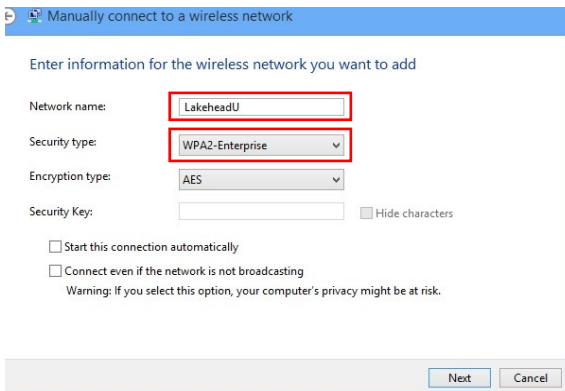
Manually connect to a wireless network

Enter information for the wireless network you want to add

Network name: LakeheadU

Security type: WPA2-Enterprise

Encryption type: AES

Security Key:

Hide characters

Start this connection automatically

Connect even if the network is not broadcasting

Warning: If you select this option, your computer's privacy might be at risk.

Next

Cancel